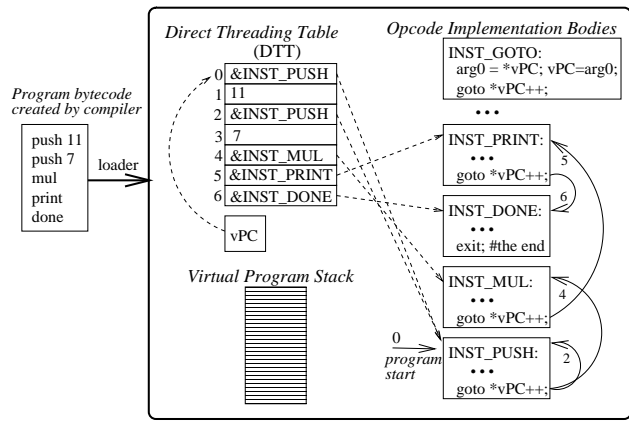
Program bytecode created by compiler

push 11
push 7
mul
print
done

loader

Direct Threading Table (DTT)

| | |
|---|---|
| 0 | &INST_PUSH |
| 1 | 11 |
| 2 | &INST_PUSH |
| 3 | 7 |
| 4 | &INST_MUL |
| 5 | &INST_PRINT |
| 6 | &INST_DONE |

vPC

Virtual Program Stack

Opcode Implementation Bodies

INST_GOTO:
arg0 = *vPC; vPC=arg0;
goto *vPC++;

• • •

INST_PRINT:
• • •
goto *vPC++;

5

6

INST_DONE:
• • •
exit; #the end

INST_MUL:
• • •
goto *vPC++;

4

0
program start

INST_PUSH:
• • •
goto *vPC++;

2